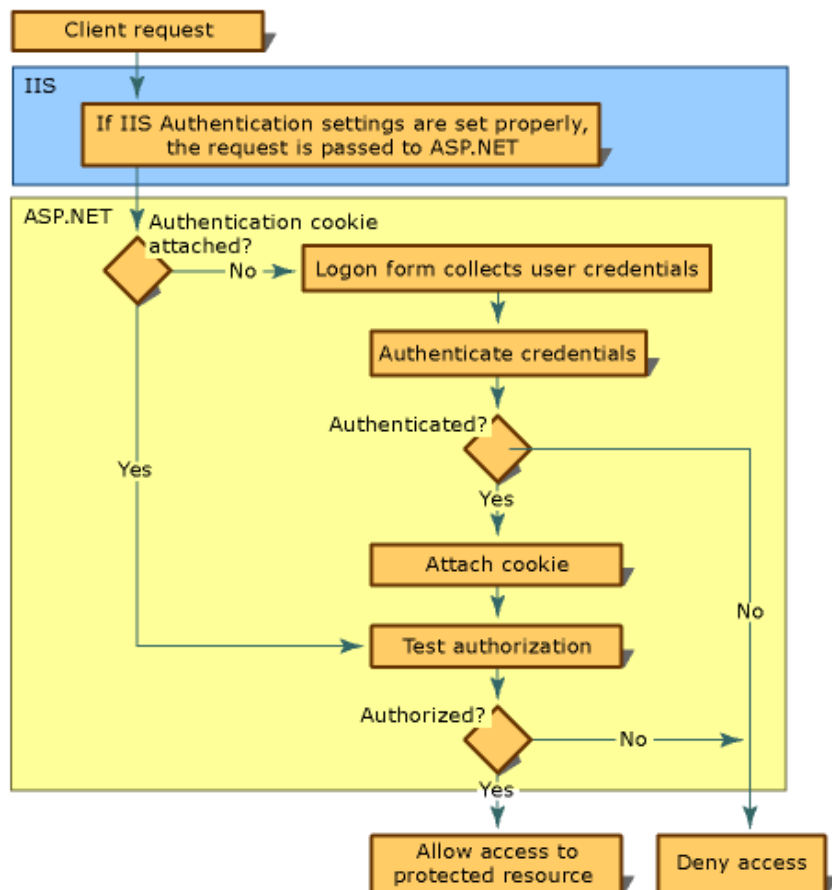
Client request

IIS

If IIS Authentication settings are set properly, the request is passed to ASP.NET

ASP.NET

Authentication cookie attached?

No

Logon form collects user credentials

Authenticate credentials

Authenticated?

Yes

Yes

Attach cookie

No

Test authorization

Authorized?

No

Yes

Allow access to protected resource

Deny access